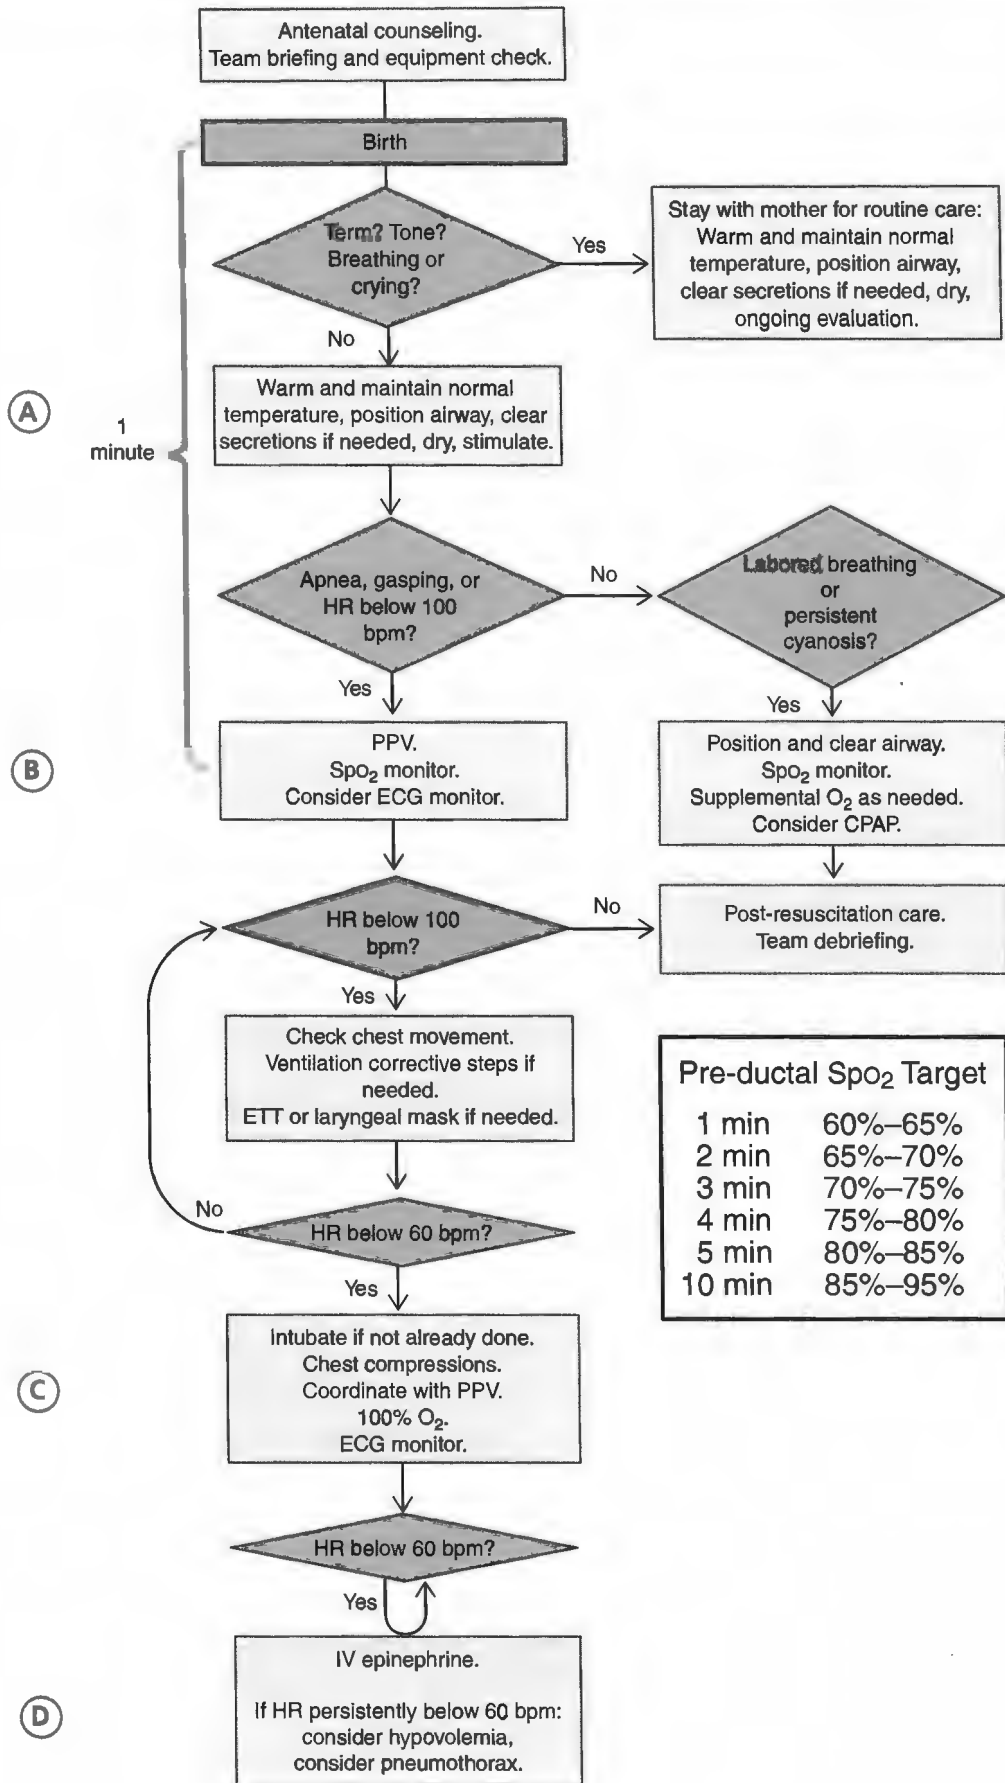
Antenatal counseling.
Team briefing and equipment check.

Birth

A

1 minute

Term? Tone? Breathing or crying?

Yes

Stay with mother for routine care: Warm and maintain normal temperature, position airway, clear secretions if needed, dry, ongoing evaluation.

No

Warm and maintain normal temperature, position airway, clear secretions if needed, dry, stimulate.

Apnea, gasping, or HR below 100 bpm?

No

Labored breathing or persistent cyanosis?

Yes

Yes

B

PPV.
$Spo_2$ monitor.
Consider ECG monitor.

Position and clear airway.
$Spo_2$ monitor.
Supplemental $O_2$ as needed.
Consider CPAP.

HR below 100 bpm?

No

Post-resuscitation care.
Team debriefing.

Yes

Check chest movement.
Ventilation corrective steps if needed.
ETT or laryngeal mask if needed.

Pre-ductal $Spo_2$ Target

| | |
|---|---|
| 1 min | 60%–65% |
| 2 min | 65%–70% |
| 3 min | 70%–75% |
| 4 min | 75%–80% |
| 5 min | 80%–85% |
| 10 min | 85%–95% |

No

HR below 60 bpm?

Yes

C

Intubate if not already done.
Chest compressions.
Coordinate with PPV.
100% $O_2$.
ECG monitor.

HR below 60 bpm?

Yes

D

IV epinephrine.

If HR persistently below 60 bpm: consider hypovolemia, consider pneumothorax.